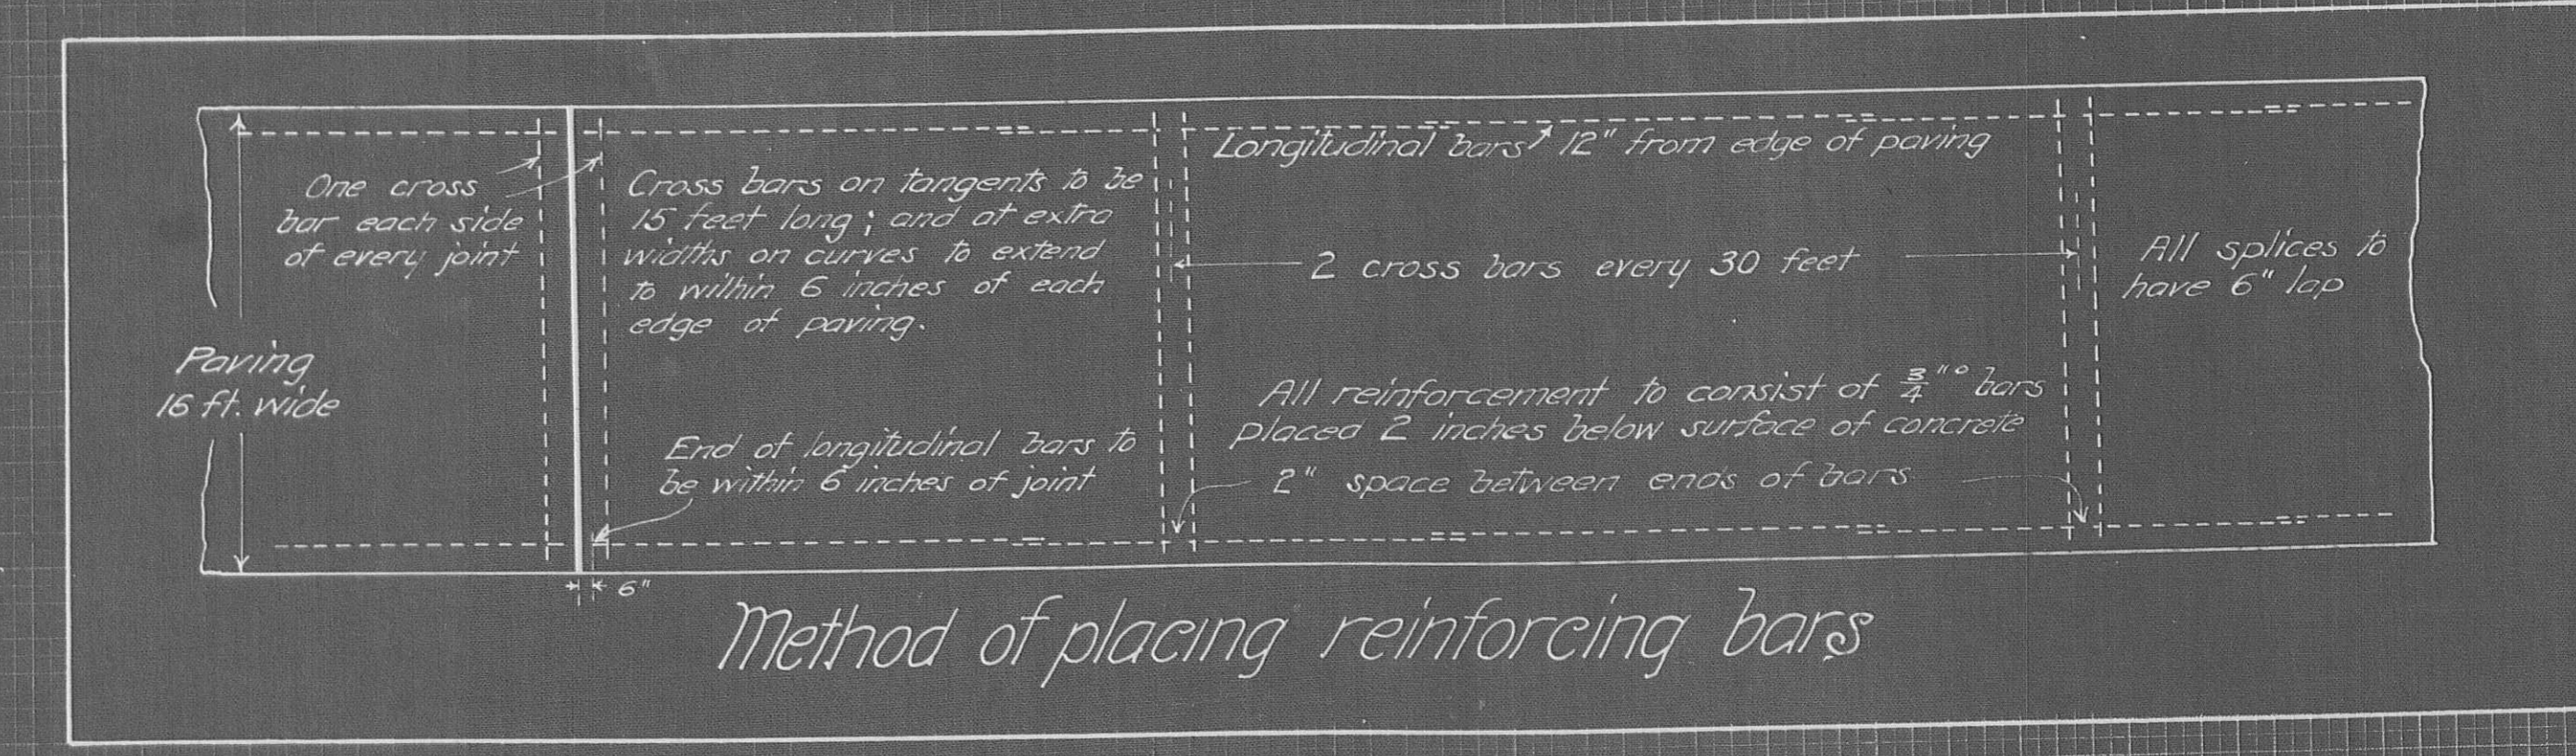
Longitudinal bars 12" from edge of paving

One cross bar each side of every joint

Cross bars on tangents to be 15 feet long; and at extra widths on curves to extend to within 6 inches of each edge of paving.

2 cross bars every 30 feet

All splices to have 6" lap

Paving 16 ft. wide

All reinforcement to consist of $\frac{3}{4}$"° bars placed 2 inches below surface of concrete

End of longitudinal bars to be within 6 inches of joint

2" space between ends of bars

6"

Method of placing reinforcing bars